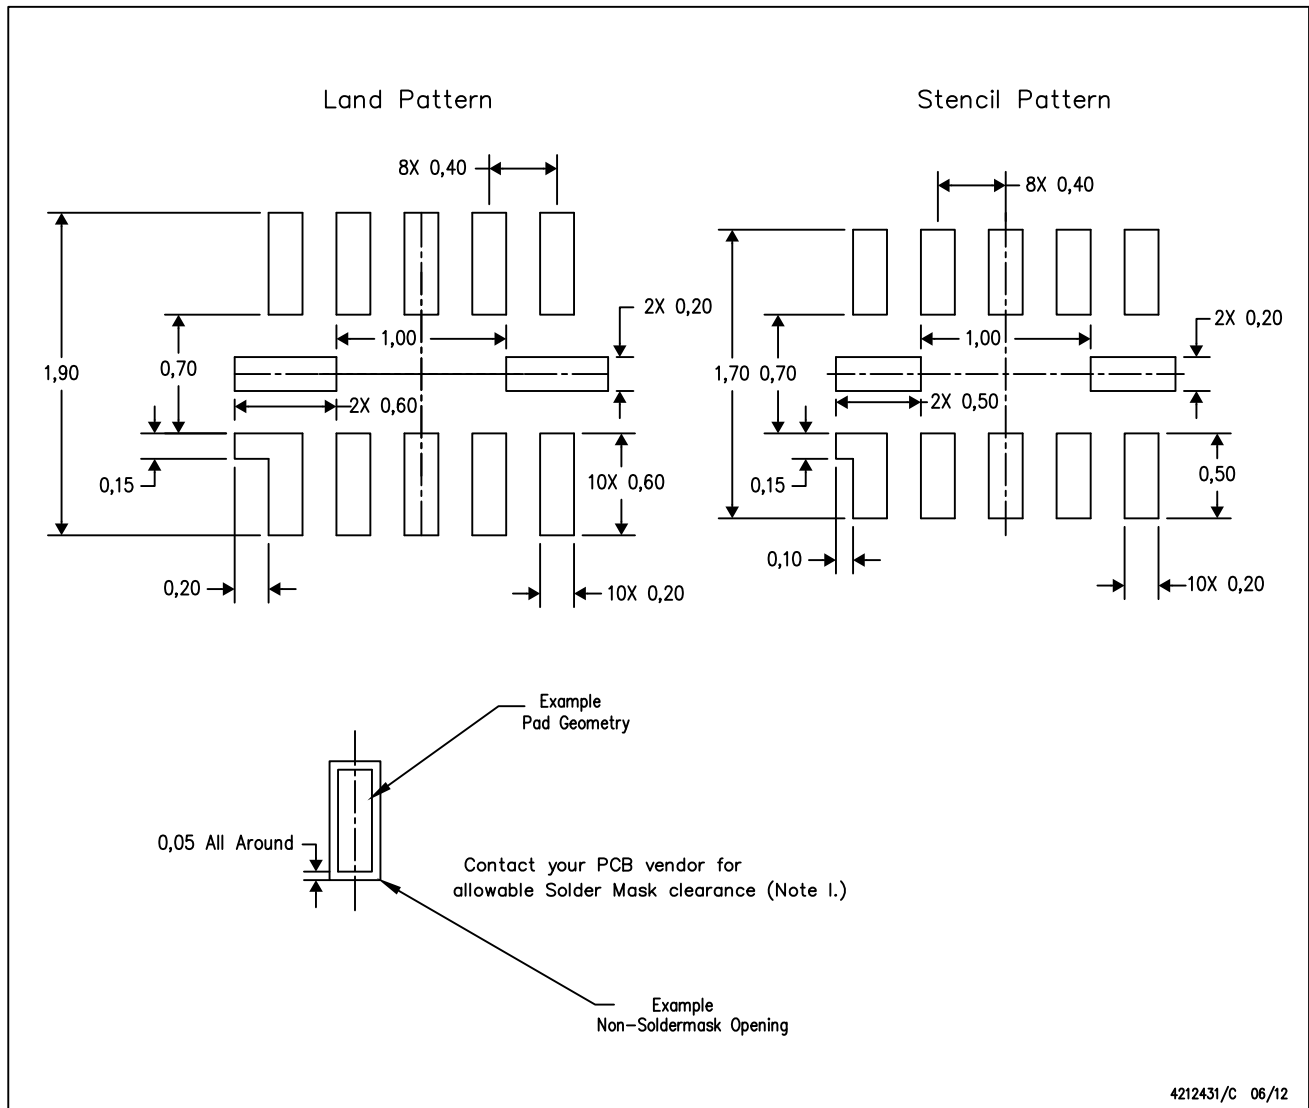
Land Pattern

8X 0,40

2X 0,20

1,00

1,90

0,70

2X 0,60

0,15

10X 0,60

0,20

10X 0,20

Stencil Pattern

8X 0,40

2X 0,20

1,00

1,70 0,70

2X 0,50

0,15

0,50

0,10

10X 0,20

Example
Pad Geometry

0,05 All Around

Contact your PCB vendor for allowable Solder Mask clearance (Note I.)

Example
Non-Soldermask Opening

4212431/C 06/12